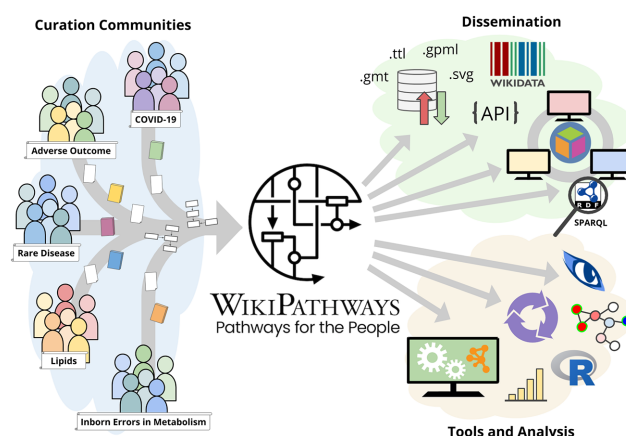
Curation Communities

COVID-19

Adverse Outcome

Rare Disease

Lipids

Inborn Errors in Metabolism

WikiPathways
Pathways for the People

Dissemination

.ttl .gpml

.gmt .svg

WIKIDATA

{API}

RDF

SPARQL

R

Tools and Analysis